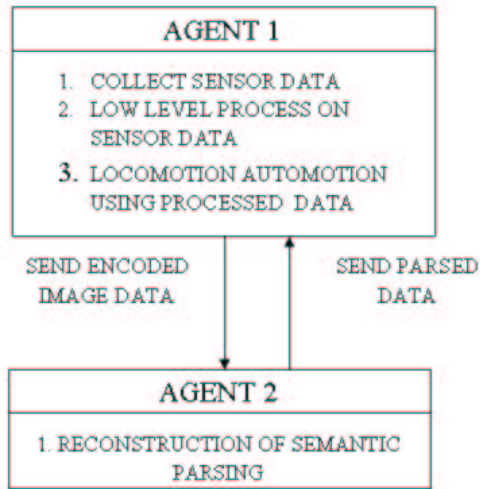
AGENT 1

1. COLLECT SENSOR DATA
2. LOW LEVEL PROCESS ON SENSOR DATA
3. LOCOMOTION AUTOMOTION USING PROCESSED DATA

SEND ENCODED IMAGE DATA

SEND PARSED DATA

AGENT 2

1. RECONSTRUCTION OF SEMANTIC PARSING